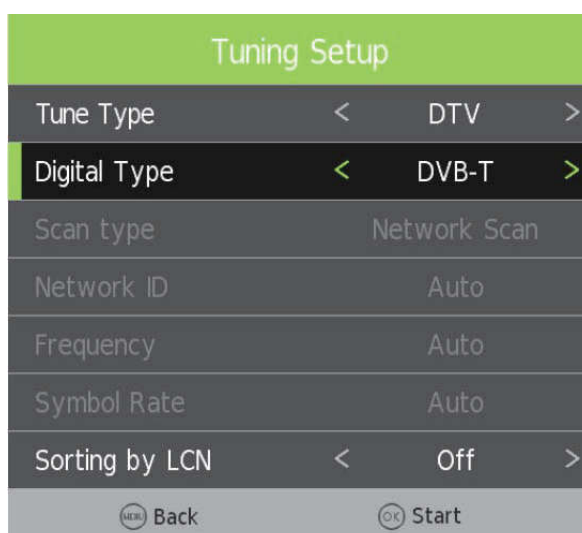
Tuning Setup

| | | | |
|---|---|---|---|
| Tune Type | < | DTV | > |
| Digital Type | < | DVB-T | > |
| Scan type | | Network Scan | |
| Network ID | | Auto | |
| Frequency | | Auto | |
| Symbol Rate | | Auto | |
| Sorting by LCN | < | Off | > |

MENU Back OK Start